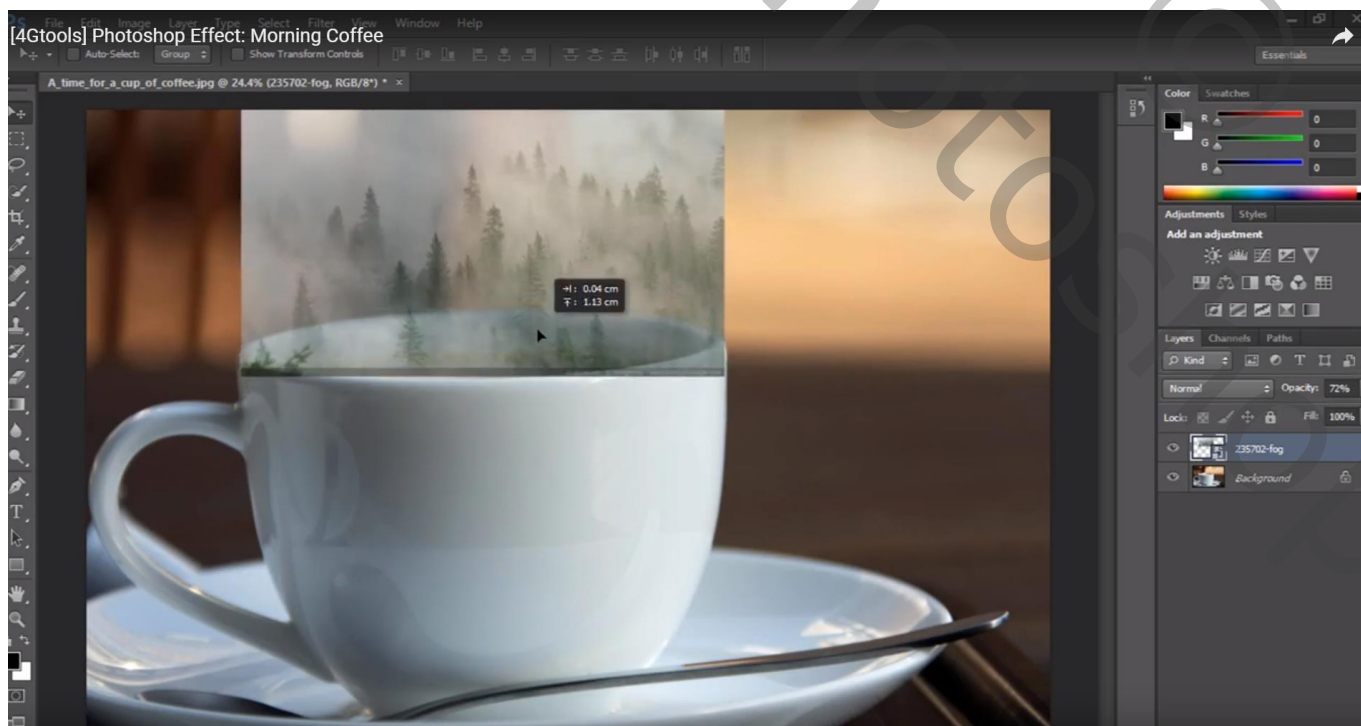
[4Gtools] Photoshop Effect: Morning Coffee

File Edit Image Layer Type Select Filter View Window Help

Auto-Select: Group Show Transform Controls

Essentials

A_time_for_a_cup_of_coffee.jpg @ 24.4% (235702-fog, RGB/8*) * ×

→I: 0.04 cm
↕: 1.13 cm

Color Swatches

R 0
G 0
B 0

Adjustments Styles

Add an adjustment

Layers Channels Paths

Kind

Normal Opacity: 72%

Lock: Fill: 100%

235702-fog

Background